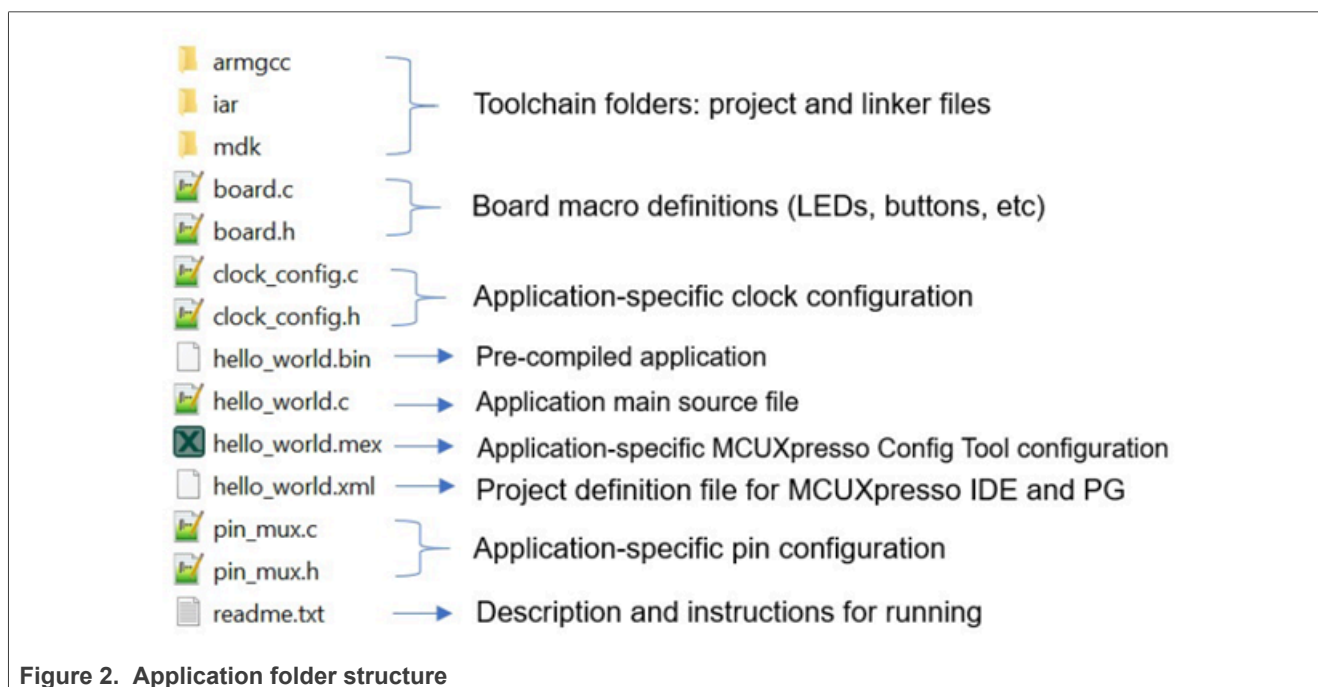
armgcc
iar
mdk

Toolchain folders: project and linker files

board.c
board.h

Board macro definitions (LEDs, buttons, etc)

clock_config.c
clock_config.h

Application-specific clock configuration

hello_world.bin → Pre-compiled application
hello_world.c → Application main source file
hello_world.mex → Application-specific MCUXpresso Config Tool configuration
hello_world.xml → Project definition file for MCUXpresso IDE and PG

pin_mux.c
pin_mux.h

Application-specific pin configuration

readme.txt → Description and instructions for running

**Figure 2. Application folder structure**